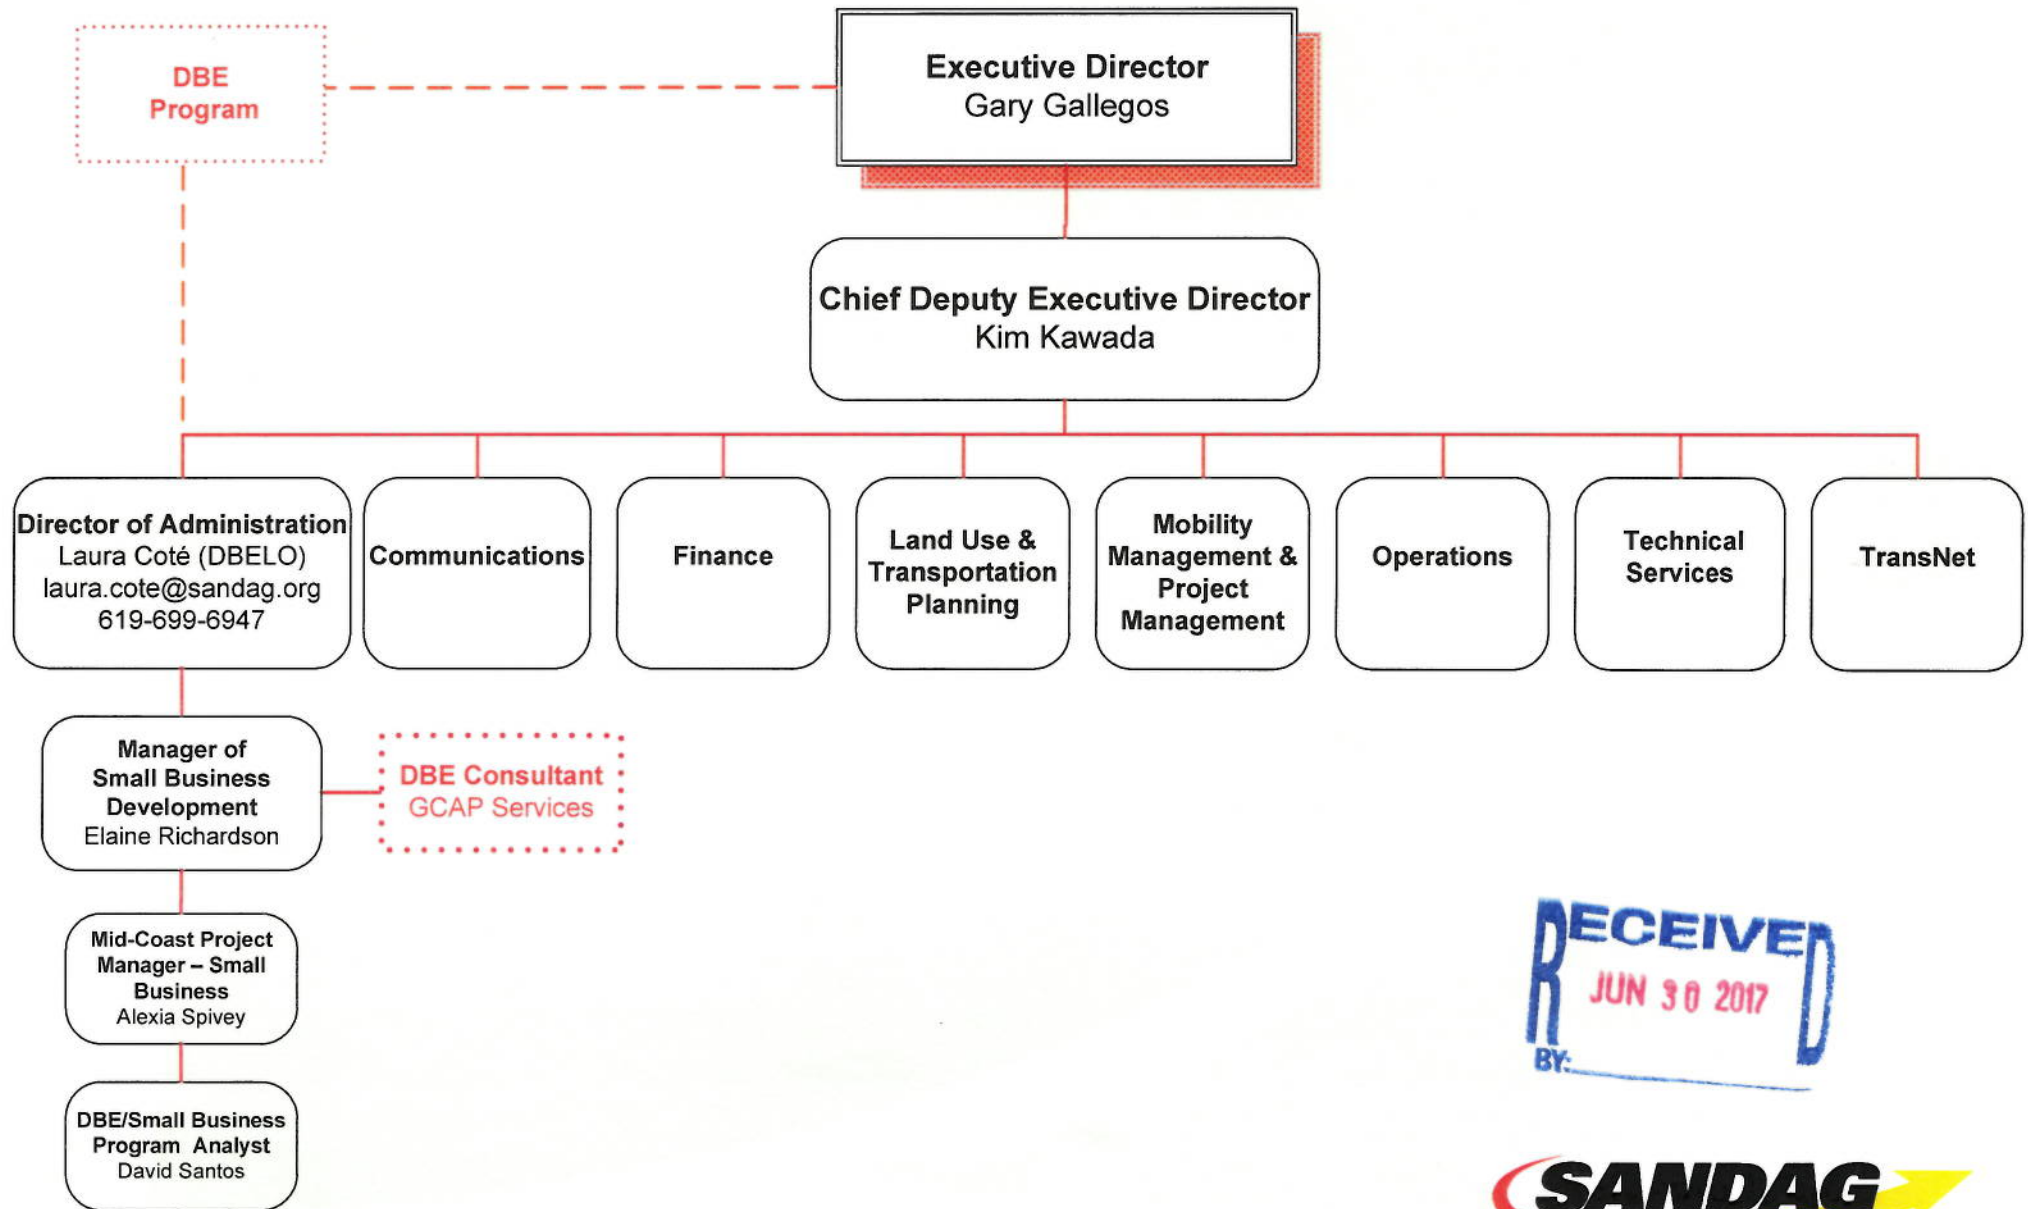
DBE Program

Executive Director
Gary Gallegos

Chief Deputy Executive Director
Kim Kawada

Director of Administration
Laura Coté (DBELO)
laura.cote@sandag.org
619-699-6947

Communications

Finance

Land Use & Transportation Planning

Mobility Management & Project Management

Operations

Technical Services

TransNet

Manager of Small Business Development
Elaine Richardson

DBE Consultant
GCAP Services

Mid-Coast Project Manager – Small Business
Alexia Spivey

DBE/Small Business Program Analyst
David Santos

RECEIVED
JUN 30 2017
BY:

SANDAG